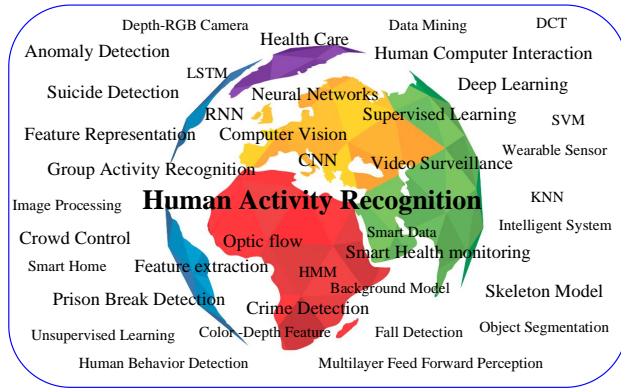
Depth-RGB Camera
Data Mining
DCT
Anomaly Detection
Health Care
Human Computer Interaction
LSTM
Deep Learning
Suicide Detection
Neural Networks
RNN
Supervised Learning
SVM
Feature Representation
Computer Vision
Wearable Sensor
Group Activity Recognition
CNN
Video Surveillance
Image Processing
Human Activity Recognition
KNN
Intelligent System
Crowd Control
Smart Data
Optic flow
Smart Health monitoring
Smart Home
Feature extraction
HMM
Background Model
Skeleton Model
Prison Break Detection
Crime Detection
Object Segmentation
Unsupervised Learning
Color -Depth Feature
Fall Detection
Human Behavior Detection
Multilayer Feed Forward Perception